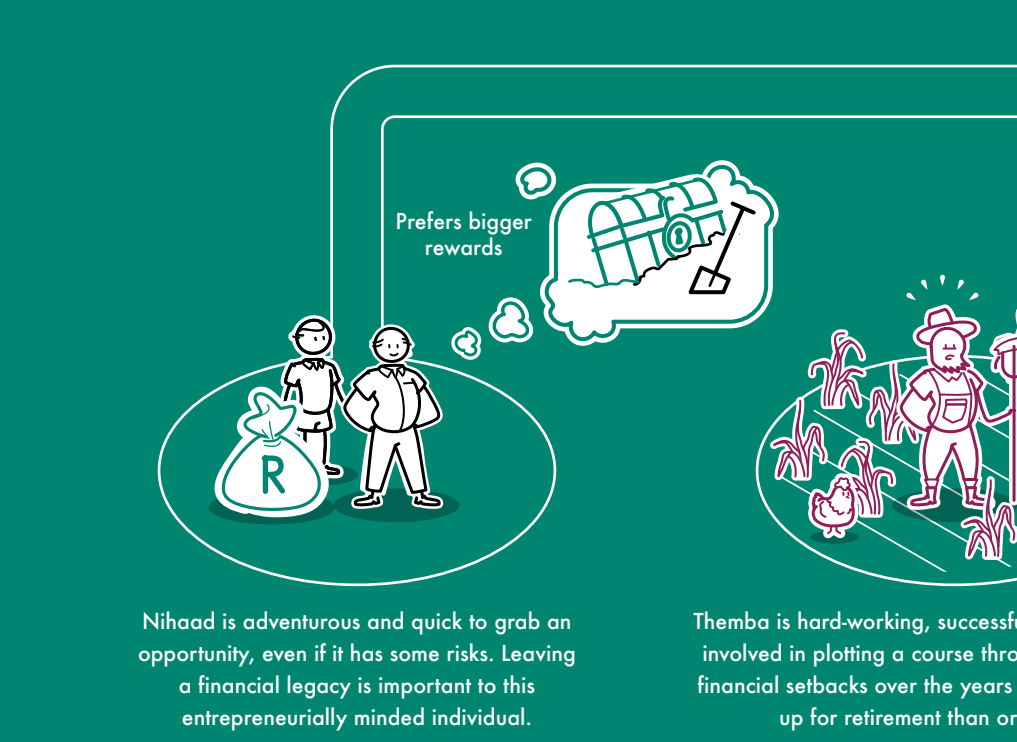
Prefers bigger rewards

R

Nihaad is adventurous and quick to grab an opportunity, even if it has some risks. Leaving a financial legacy is important to this entrepreneurially minded individual.

Themba is hard-working, successf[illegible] involved in plotting a course thro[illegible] financial setbacks over the years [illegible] up for retirement than o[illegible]